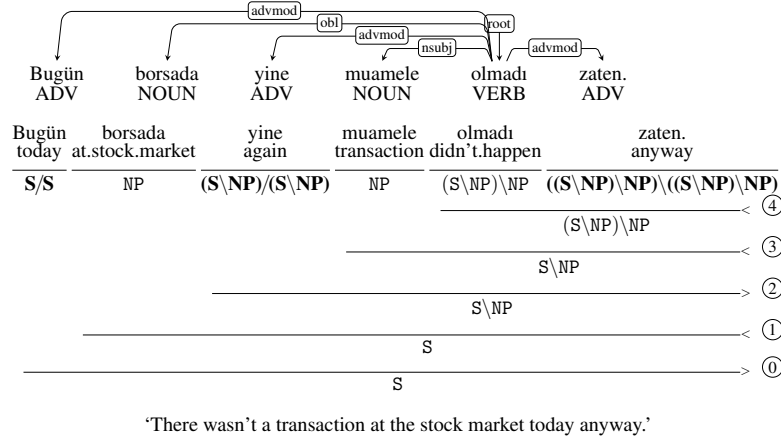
advmod
obl
root
advmod
nsubj
advmod

Bugün ADV
borsada NOUN
yine ADV
muamele NOUN
olmadı VERB
zaten. ADV

| Bugün today | borsada at.stock.market | yine again | muamele transaction | olmadı didn't.happen | zaten. anyway |
|---|---|---|---|---|---|
| $\mathbf{S/S}$ | NP | $\mathbf{(S\backslash NP)/(S\backslash NP)}$ | NP | $(S\backslash NP)\backslash NP$ | $\mathbf{((S\backslash NP)\backslash NP)\backslash((S\backslash NP)\backslash NP)}$ |

$<$ 4
$(S\backslash NP)\backslash NP$
$<$ 3
$S\backslash NP$
$>$ 2
$S\backslash NP$
$<$ 1
S
$>$ 0
S

'There wasn't a transaction at the stock market today anyway.'